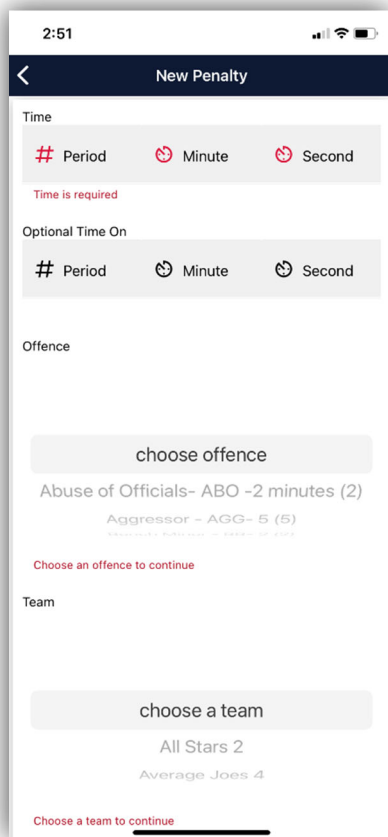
2:51

New Penalty

Time

# Period Minute Second

Time is required

Optional Time On

# Period Minute Second

Offence

choose offence

Abuse of Officials- ABO -2 minutes (2)

Aggressor - AGG- 5 (5)

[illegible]

Choose an offence to continue

Team

choose a team

All Stars 2

Average Joes 4

Choose a team to continue